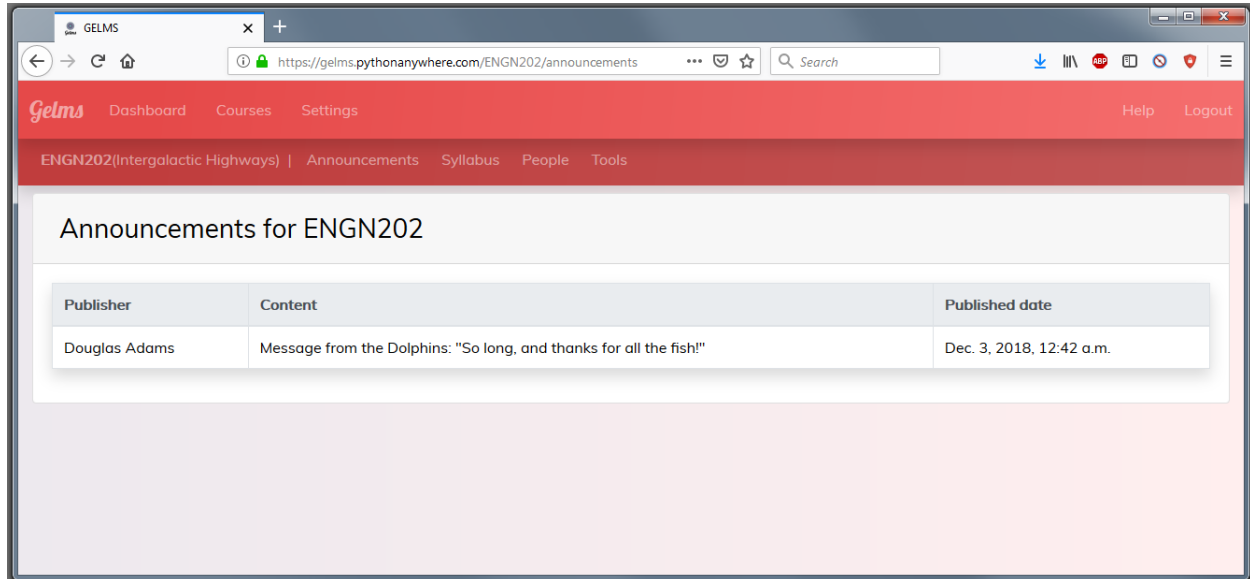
GELMS
https://gelms.pythonanywhere.com/ENGN202/announcements
Search

Gelms Dashboard Courses Settings Help Logout

ENGN202(Intergalactic Highways) | Announcements Syllabus People Tools

Announcements for ENGN202

| Publisher | Content | Published date |
|---|---|---|
| Douglas Adams | Message from the Dolphins: "So long, and thanks for all the fish!" | Dec. 3, 2018, 12:42 a.m. |